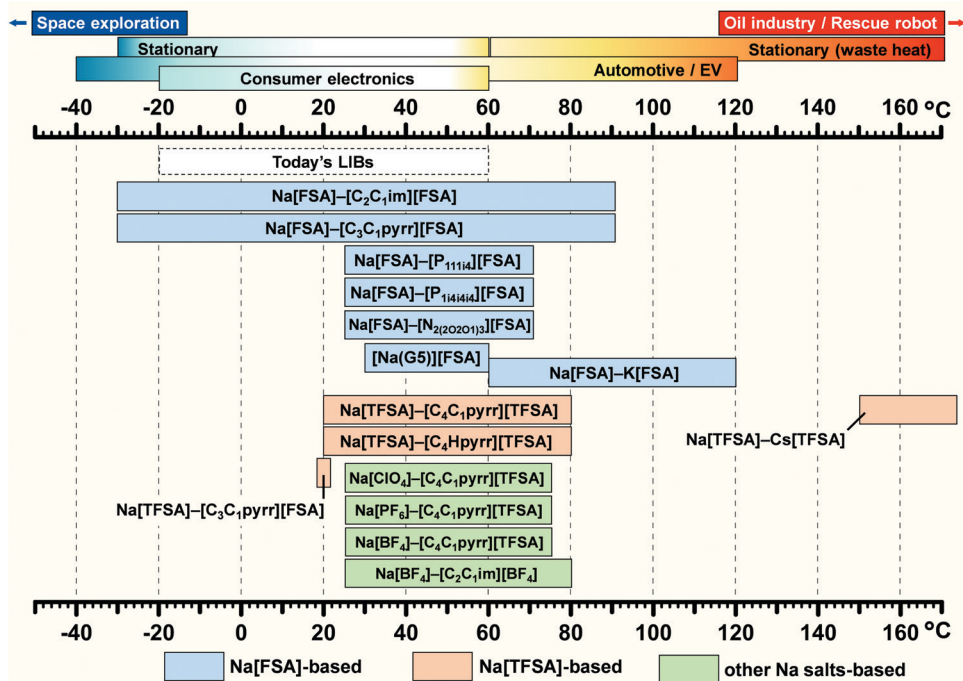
Space exploration

Oil industry / Rescue robot

Stationary

Stationary (waste heat)

Consumer electronics

Automotive / EV

-40 -20 0 20 40 60 80 100 120 140 160 °C

Today's LIBs

Na[FSA]–[$C_2C_1$im][FSA]

Na[FSA]–[$C_3C_1$pyrr][FSA]

Na[FSA]–[$P_{111i4}$][FSA]

Na[FSA]–[$P_{1i4i4i4}$][FSA]

Na[FSA]–[$N_{2(2O2O1)3}$][FSA]

[Na(G5)][FSA]

Na[FSA]–K[FSA]

Na[TFSA]–[$C_4C_1$pyrr][TFSA]

Na[TFSA]–[$C_4$Hpyrr][TFSA]

Na[TFSA]–Cs[TFSA]

Na[$ClO_4$]–[$C_4C_1$pyrr][TFSA]

Na[TFSA]–[$C_3C_1$pyrr][FSA]

Na[$PF_6$]–[$C_4C_1$pyrr][TFSA]

Na[$BF_4$]–[$C_4C_1$pyrr][TFSA]

Na[$BF_4$]–[$C_2C_1$im][$BF_4$]

-40 -20 0 20 40 60 80 100 120 140 160 °C

Na[FSA]-based

Na[TFSA]-based

other Na salts-based